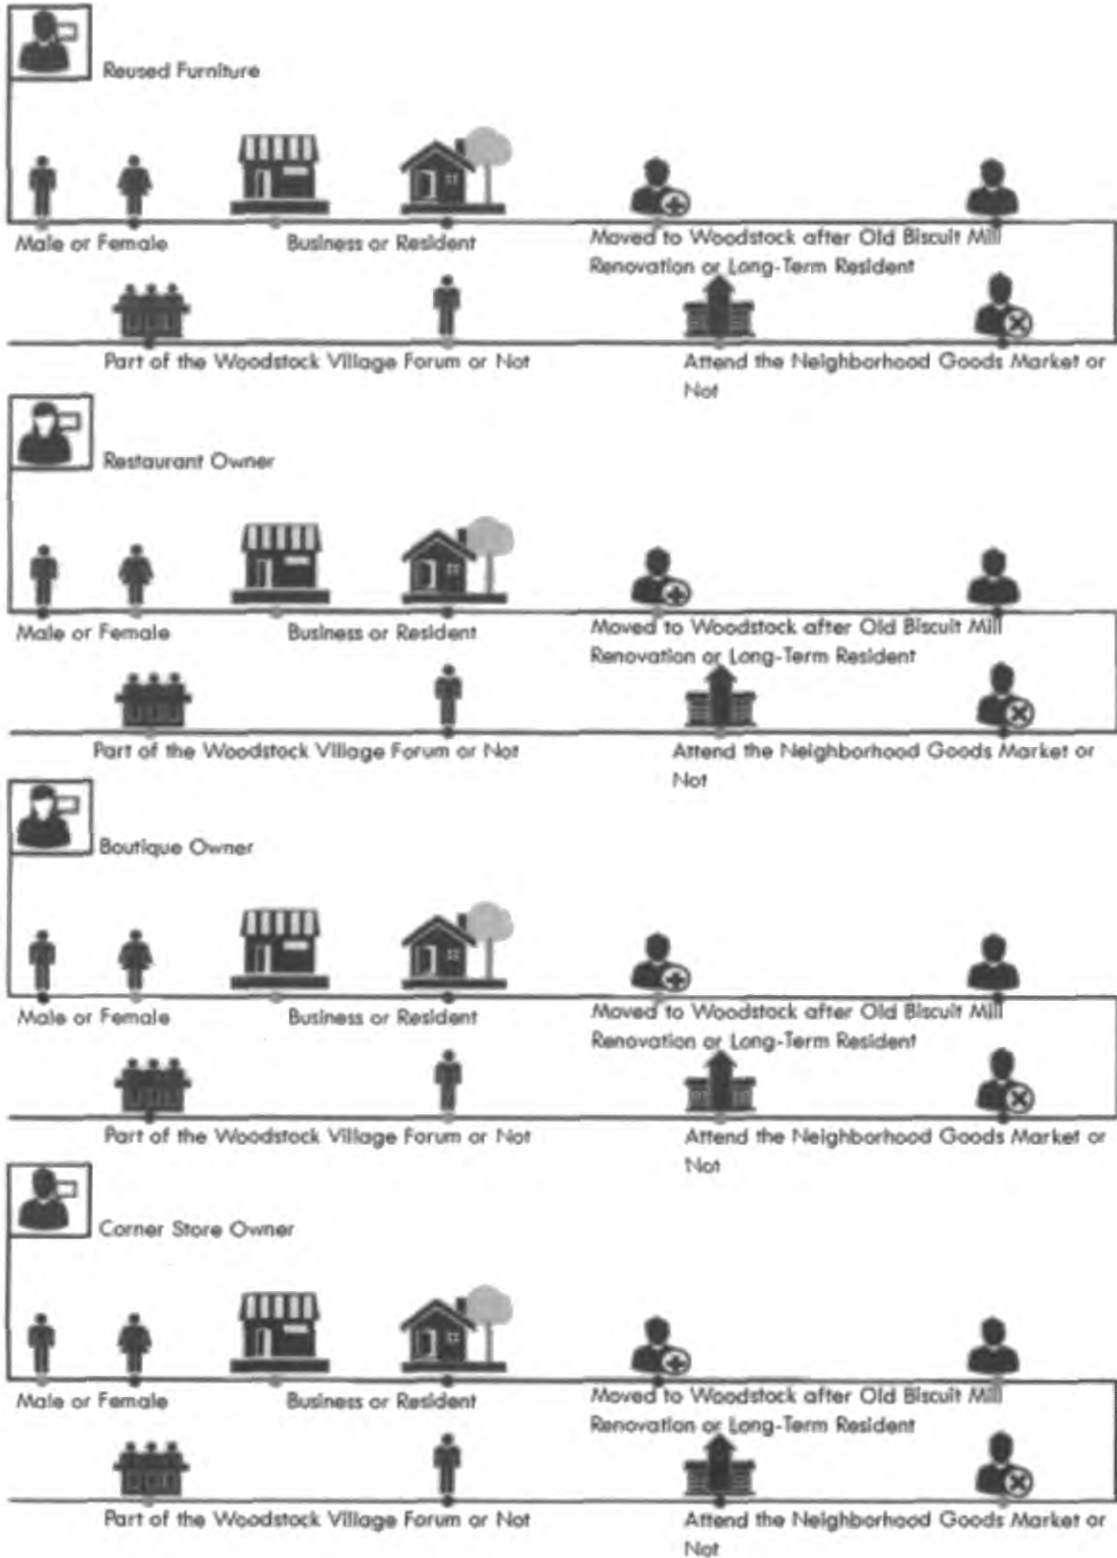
Reused Furniture

Male or Female

Business or Resident

Moved to Woodstock after Old Biscuit Mill Renovation or Long-Term Resident

Part of the Woodstock Village Forum or Not

Attend the Neighborhood Goods Market or Not

Restaurant Owner

Male or Female

Business or Resident

Moved to Woodstock after Old Biscuit Mill Renovation or Long-Term Resident

Part of the Woodstock Village Forum or Not

Attend the Neighborhood Goods Market or Not

Boutique Owner

Male or Female

Business or Resident

Moved to Woodstock after Old Biscuit Mill Renovation or Long-Term Resident

Part of the Woodstock Village Forum or Not

Attend the Neighborhood Goods Market or Not

Corner Store Owner

Male or Female

Business or Resident

Moved to Woodstock after Old Biscuit Mill Renovation or Long-Term Resident

Part of the Woodstock Village Forum or Not

Attend the Neighborhood Goods Market or Not